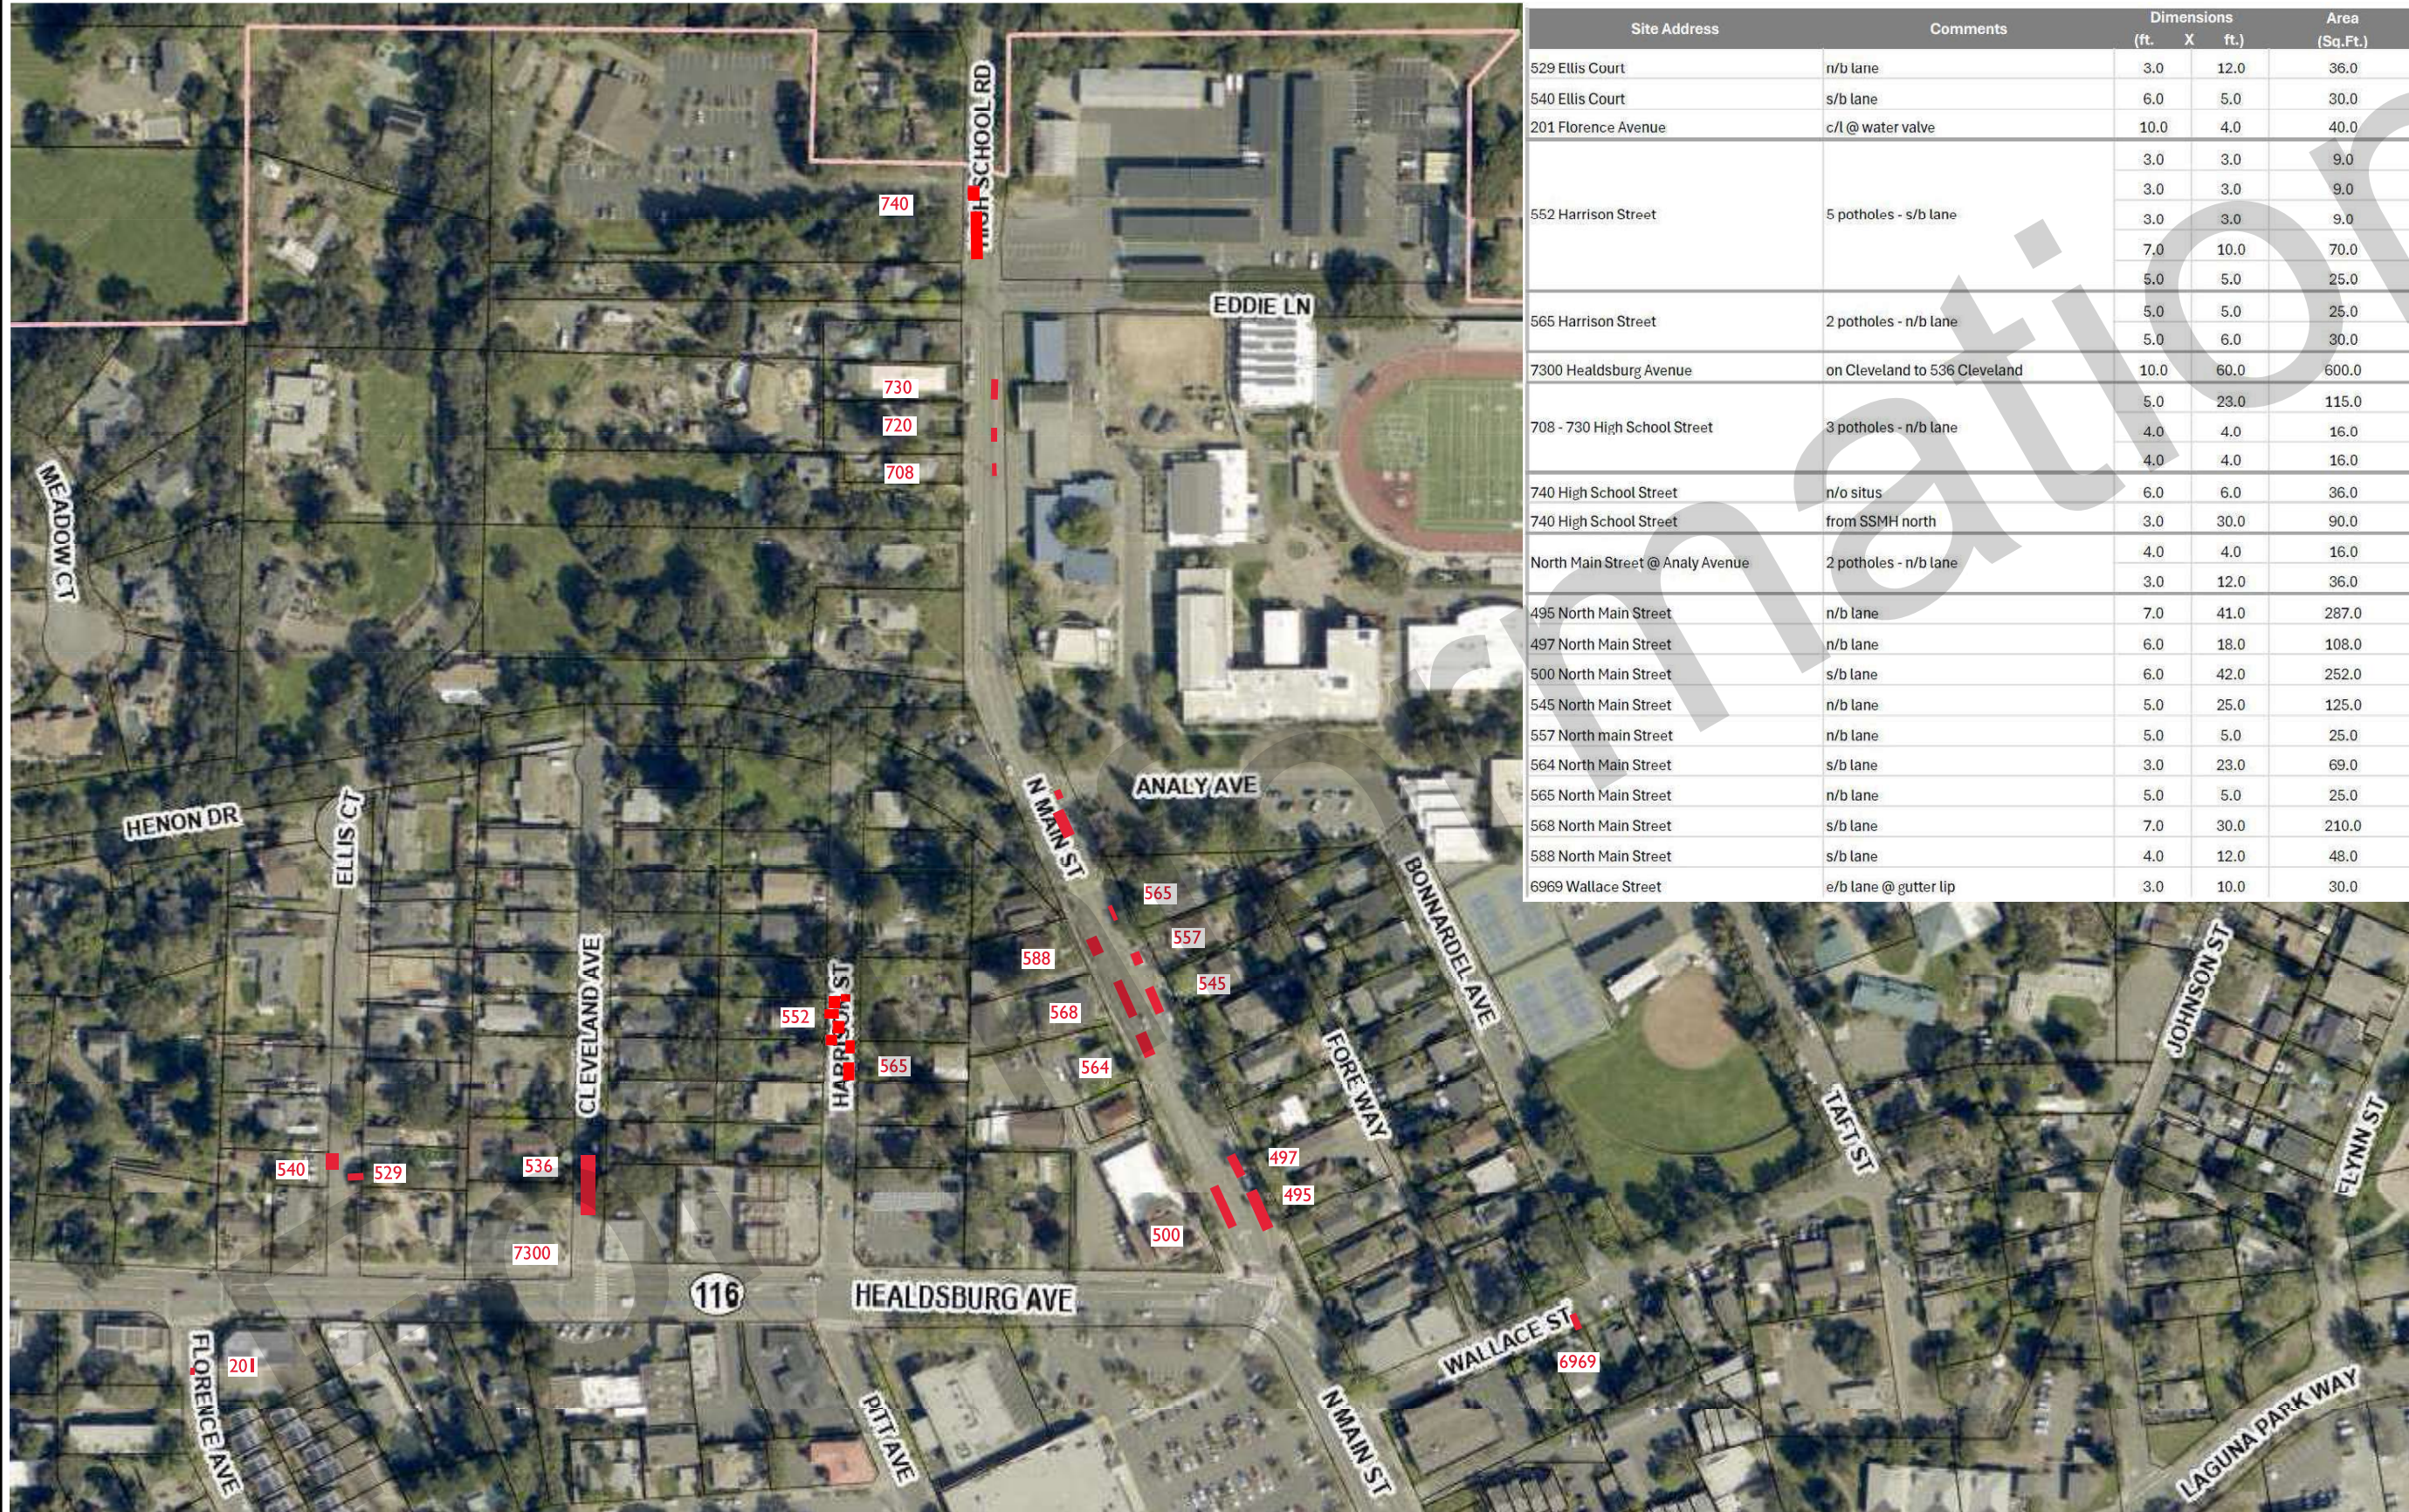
| Site Address | Comments | Dimensions (ft. | X | ft.) | Area (Sq.Ft.) |
|---|---|---|---|---|---|
| 529 Ellis Court | n/b lane | 3.0 | | 12.0 | 36.0 |
| 540 Ellis Court | s/b lane | 6.0 | | 5.0 | 30.0 |
| 201 Florence Avenue | c/l @ water valve | 10.0 | | 4.0 | 40.0 |
| 552 Harrison Street | 5 potholes - s/b lane | 3.0 | | 3.0 | 9.0 |
| | | 3.0 | | 3.0 | 9.0 |
| | | 3.0 | | 3.0 | 9.0 |
| | | 7.0 | | 10.0 | 70.0 |
| | | 5.0 | | 5.0 | 25.0 |
| 565 Harrison Street | 2 potholes - n/b lane | 5.0 | | 5.0 | 25.0 |
| | | 5.0 | | 6.0 | 30.0 |
| 7300 Healdsburg Avenue | on Cleveland to 536 Cleveland | 10.0 | | 60.0 | 600.0 |
| 708 - 730 High School Street | 3 potholes - n/b lane | 5.0 | | 23.0 | 115.0 |
| | | 4.0 | | 4.0 | 16.0 |
| | | 4.0 | | 4.0 | 16.0 |
| 740 High School Street | n/o situs | 6.0 | | 6.0 | 36.0 |
| 740 High School Street | from SSMH north | 3.0 | | 30.0 | 90.0 |
| North Main Street @ Analy Avenue | 2 potholes - n/b lane | 4.0 | | 4.0 | 16.0 |
| | | 3.0 | | 12.0 | 36.0 |
| 495 North Main Street | n/b lane | 7.0 | | 41.0 | 287.0 |
| 497 North Main Street | n/b lane | 6.0 | | 18.0 | 108.0 |
| 500 North Main Street | s/b lane | 6.0 | | 42.0 | 252.0 |
| 545 North Main Street | n/b lane | 5.0 | | 25.0 | 125.0 |
| 557 North main Street | n/b lane | 5.0 | | 5.0 | 25.0 |
| 564 North Main Street | s/b lane | 3.0 | | 23.0 | 69.0 |
| 565 North Main Street | n/b lane | 5.0 | | 5.0 | 25.0 |
| 568 North Main Street | s/b lane | 7.0 | | 30.0 | 210.0 |
| 588 North Main Street | s/b lane | 4.0 | | 12.0 | 48.0 |
| 6969 Wallace Street | e/b lane @ gutter lip | 3.0 | | 10.0 | 30.0 |

HIGH SCHOOL RD
740
EDDIE LN
730
720
708
MEADOW CT
HENON DR
ELLIS CT
ANALY AVE
N MAIN ST
565
557
545
588
568
564
552
565
HARRISON ST
CLEVELAND AVE
BONNARDEL AVE
FORE WAY
JOHNSON ST
TAFT ST
FLYNN ST
540
529
536
7300
497
495
500
116
HEALDSBURG AVE
WALLACE ST
6969
201
FLORENCE AVE
PITT AVE
N MAIN ST
LAGUNA PARK WAY